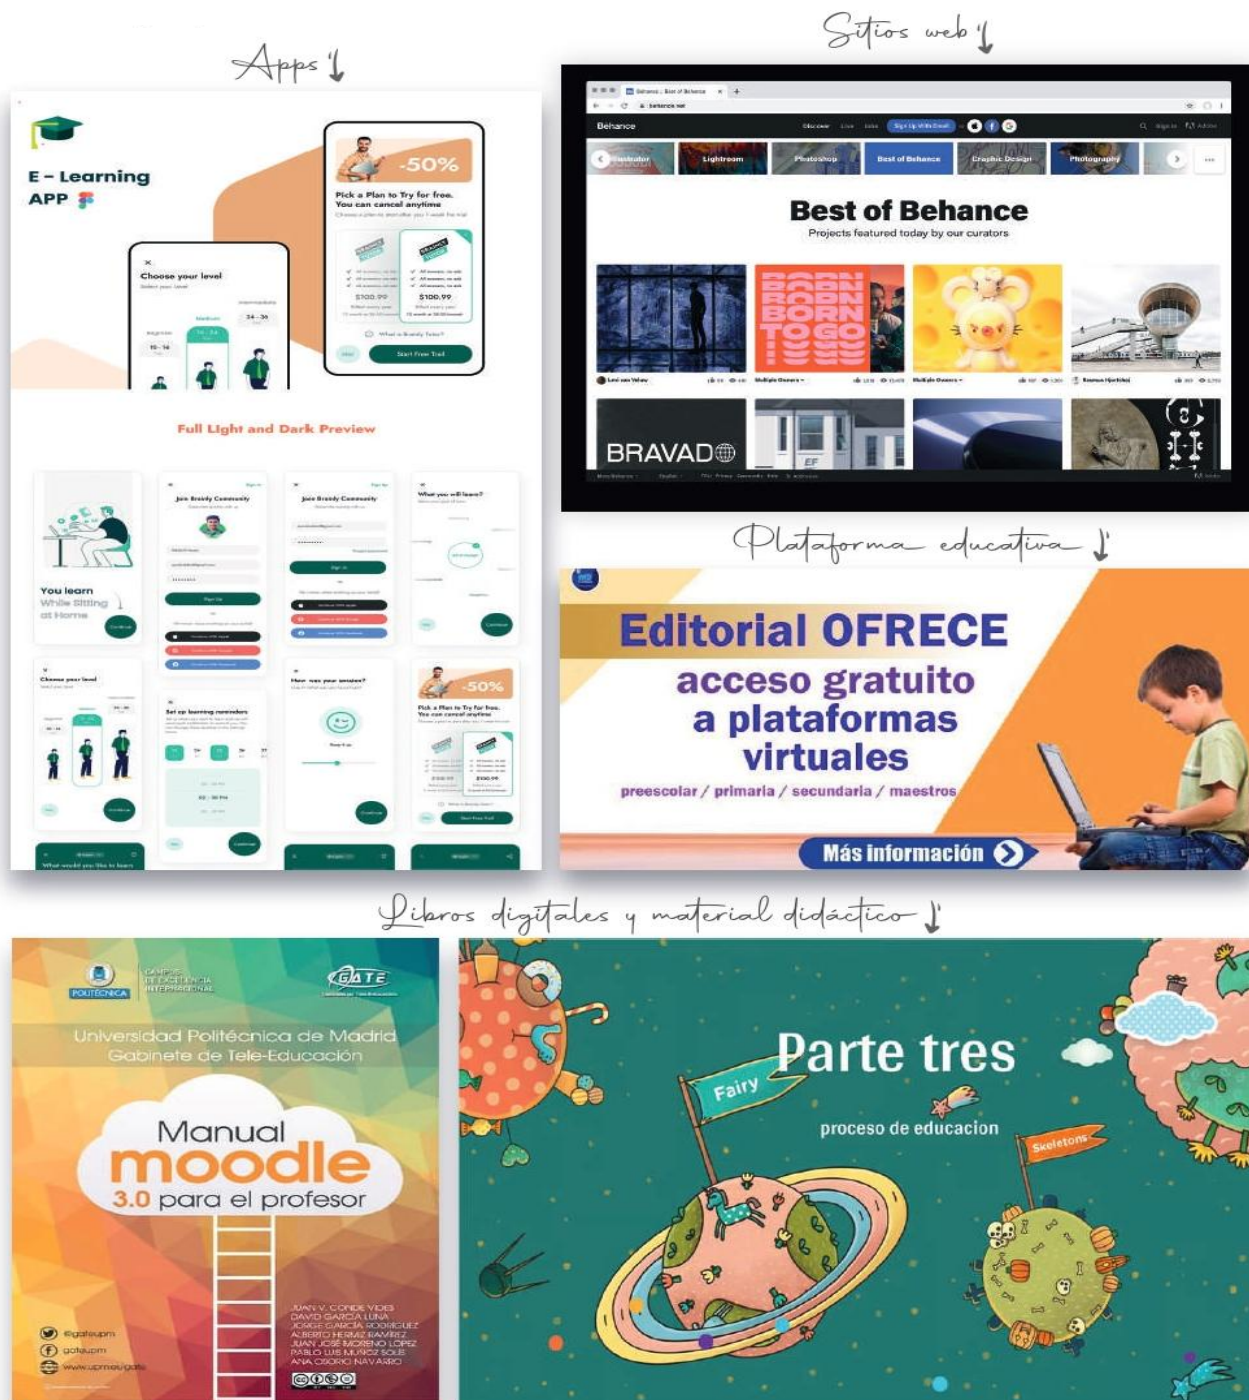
Apps

Sitios web

E - Learning APP

-50%

Pick a Plan to Try for free. You can cancel anytime

Choose your level

$100.99

$100.99

Start Free Trail

Full Light and Dark Preview

You learn While Sitting at Home

Join Brainly Community

Join Brainly Community

What you will learn?

Choose your level

Set up learning reminders

How was your session?

-50%

Pick a Plan to Try for free. You can cancel anytime

Behance

Illustration

Lightroom

Photoshop

Best of Behance

Graphic Design

Photography

Best of Behance

Projects featured today by our curators

BORN TO GO

BRAVADO

Plataforma educativa

Editorial OFRECE

acceso gratuito a plataformas virtuales

preescolar / primaria / secundaria / maestros

Más información

Libros digitales y material didáctico

POLITÉCNICA

CAMPUS DE EXCELENCIA INTERNACIONAL

GATE

Universidad Politécnica de Madrid
Gabinete de Tele-Educación

Manual moodle 3.0 para el profesor

JUAN V. CONDE VIDES
DAVID GARCÍA LUNA
JORGE GARCÍA RODRÍGUEZ
ALBERTO HERMIZ RAMÍREZ
JUAN JOSÉ MORENO LÓPEZ
PABLO LUIS MUÑOZ SOLÍS
ANA OSORIO NAVARRO

@gateupm
gateupm
www.upm.es/gate

Parte tres

Fairy

proceso de educacion

Skeletons